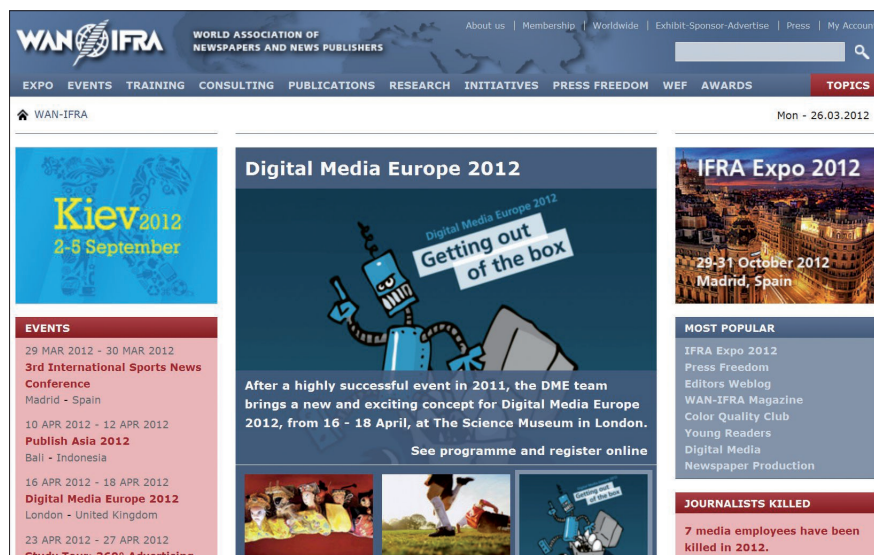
WAN IFRA WORLD ASSOCIATION OF NEWSPAPERS AND NEWS PUBLISHERS

About us | Membership | Worldwide | Exhibit-Sponsor-Advertise | Press | My Accoun

EXPO EVENTS TRAINING CONSULTING PUBLICATIONS RESEARCH INITIATIVES PRESS FREEDOM WEF AWARDS TOPICS

WAN-IFRA

Mon - 26.03.2012

Kiev 2012 2-5 September

EVENTS

29 MAR 2012 - 30 MAR 2012
3rd International Sports News Conference
Madrid - Spain

10 APR 2012 - 12 APR 2012
Publish Asia 2012
Bali - Indonesia

16 APR 2012 - 18 APR 2012
Digital Media Europe 2012
London - United Kingdom

23 APR 2012 - 27 APR 2012
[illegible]

Digital Media Europe 2012

Digital Media Europe 2012
Getting out of the box

After a highly successful event in 2011, the DME team brings a new and exciting concept for Digital Media Europe 2012, from 16 - 18 April, at The Science Museum in London.

See programme and register online

Getting out of the box

IFRA Expo 2012

29-31 October 2012 Madrid, Spain

MOST POPULAR

IFRA Expo 2012
Press Freedom
Editors Weblog
WAN-IFRA Magazine
Color Quality Club
Young Readers
Digital Media
Newspaper Production

JOURNALISTS KILLED

7 media employees have been killed in 2012.